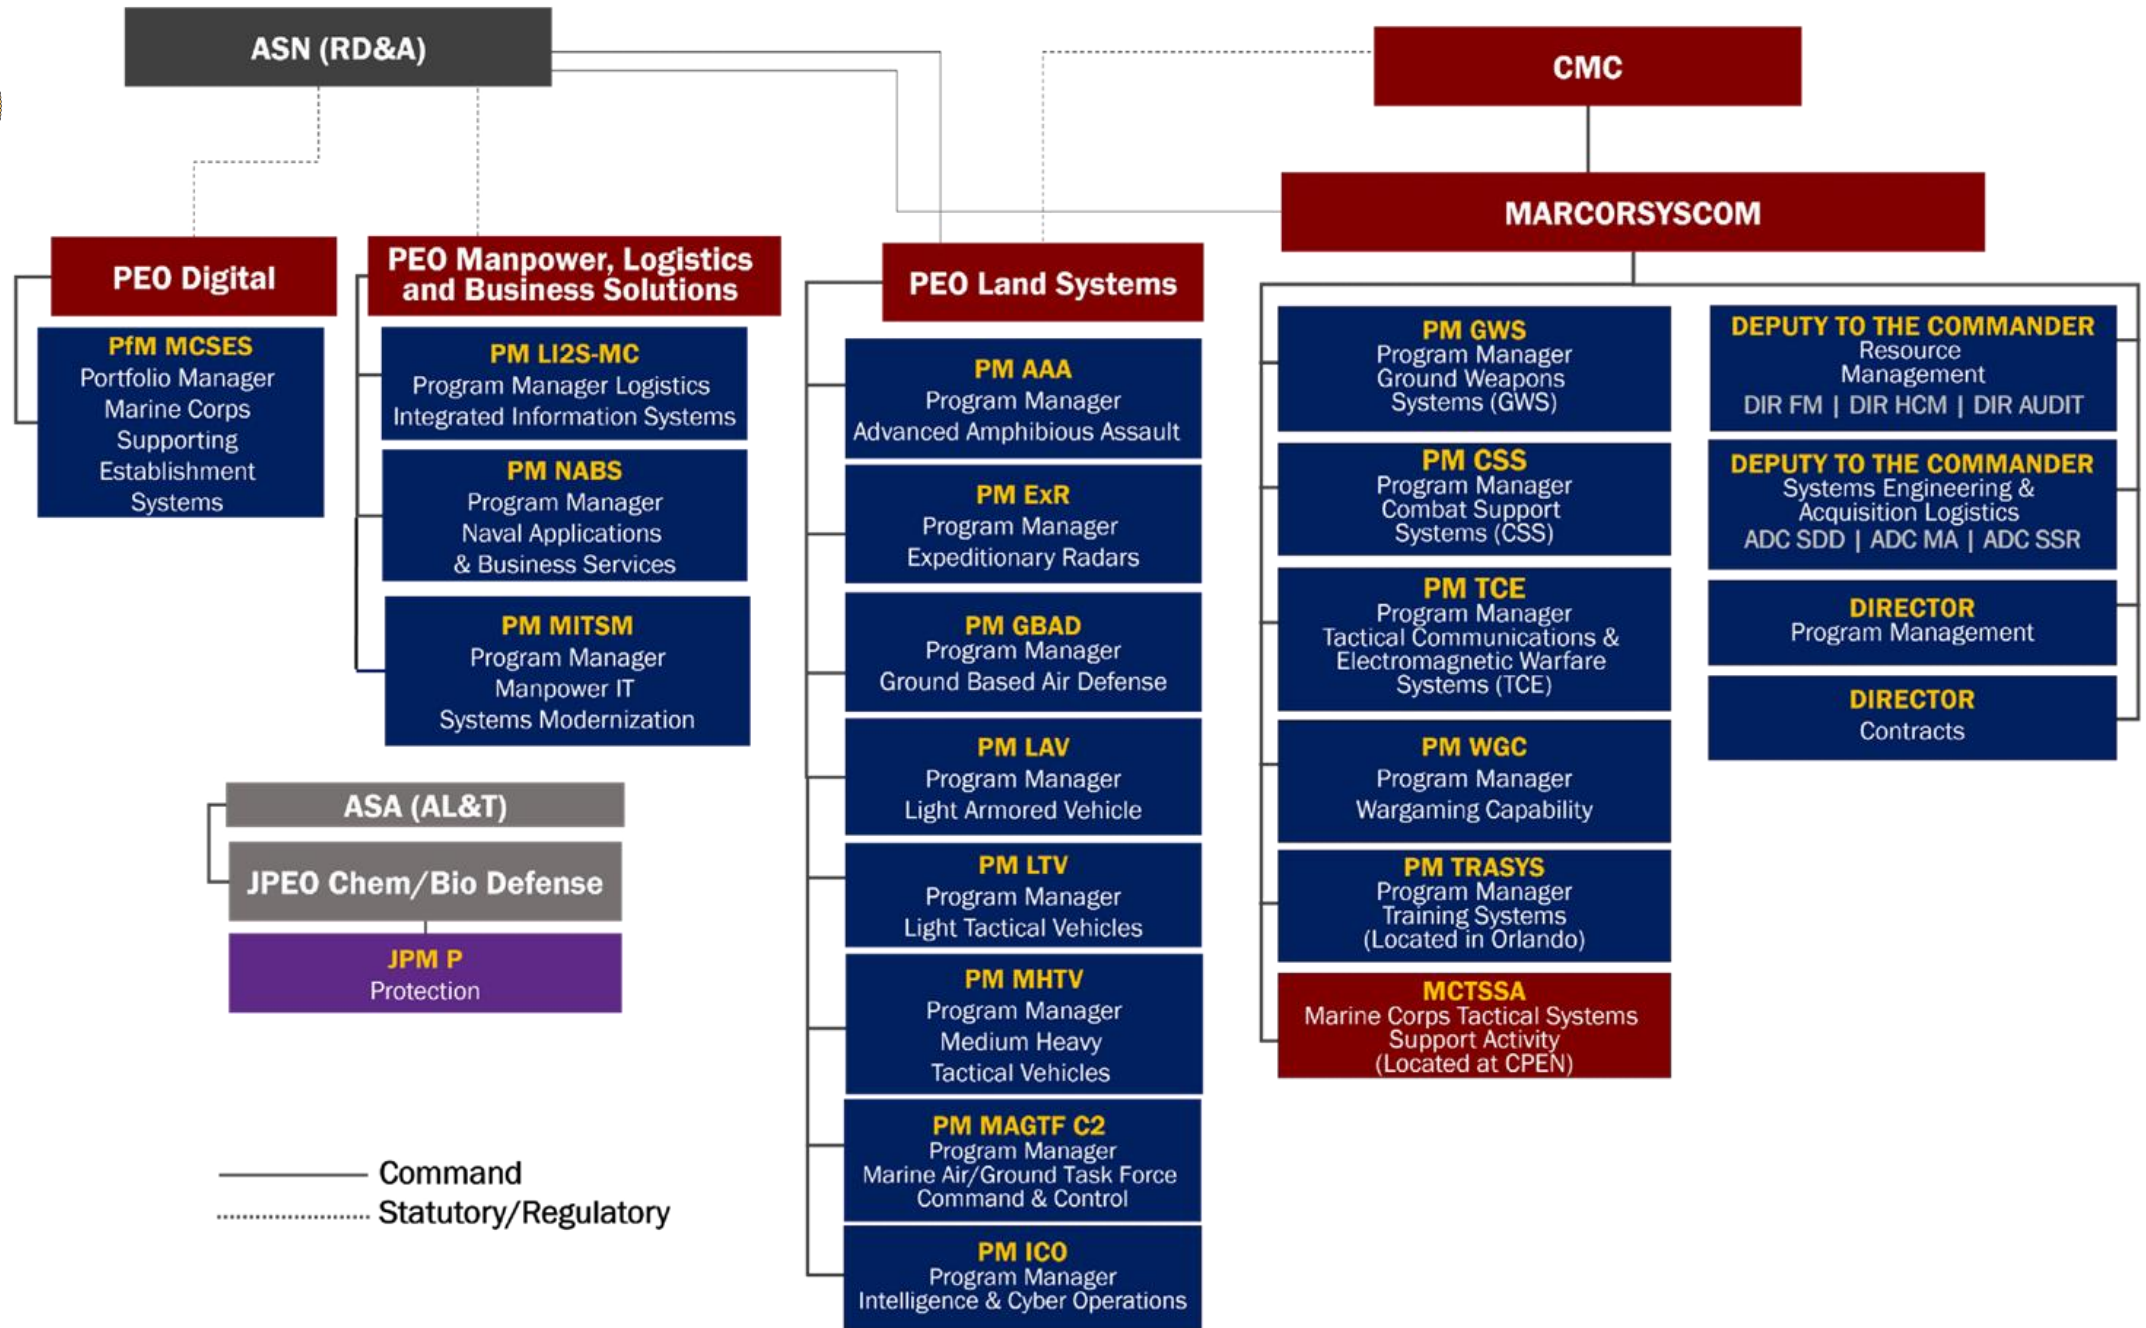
ASN (RD&A)

CMC

MARCORSYSCOM

PEO Digital

PfM MCSES
Portfolio Manager Marine Corps Supporting Establishment Systems

PEO Manpower, Logistics and Business Solutions

PM LI2S-MC
Program Manager Logistics Integrated Information Systems

PM NABS
Program Manager Naval Applications & Business Services

PM MITSM
Program Manager Manpower IT Systems Modernization

PEO Land Systems

PM AAA
Program Manager Advanced Amphibious Assault

PM ExR
Program Manager Expeditionary Radars

PM GBAD
Program Manager Ground Based Air Defense

PM LAV
Program Manager Light Armored Vehicle

PM LTV
Program Manager Light Tactical Vehicles

PM MHTV
Program Manager Medium Heavy Tactical Vehicles

PM MAGTF C2
Program Manager Marine Air/Ground Task Force Command & Control

PM ICO
Program Manager Intelligence & Cyber Operations

PM GWS
Program Manager Ground Weapons Systems (GWS)

PM CSS
Program Manager Combat Support Systems (CSS)

PM TCE
Program Manager Tactical Communications & Electromagnetic Warfare Systems (TCE)

PM WGC
Program Manager Wargaming Capability

PM TRASYS
Program Manager Training Systems (Located in Orlando)

MCTSSA
Marine Corps Tactical Systems Support Activity (Located at CPEN)

DEPUTY TO THE COMMANDER
Resource Management
DIR FM | DIR HCM | DIR AUDIT

DEPUTY TO THE COMMANDER
Systems Engineering & Acquisition Logistics
ADC SDD | ADC MA | ADC SSR

DIRECTOR
Program Management

DIRECTOR
Contracts

ASA (AL&T)

JPEO Chem/Bio Defense

JPM P
Protection

Command
Statutory/Regulatory